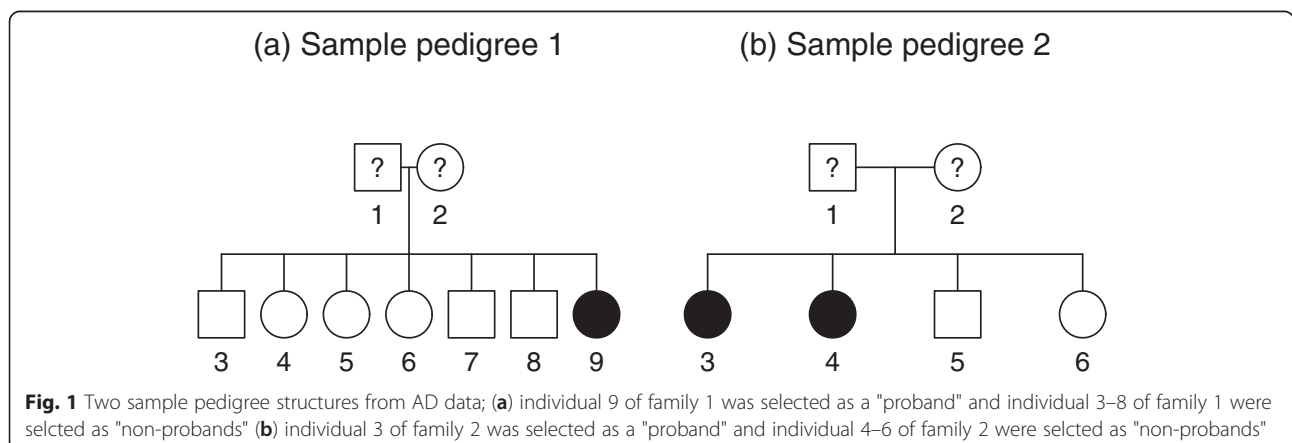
(a) Sample pedigree 1

?
?
1
2
3
4
5
6
7
8
9

(b) Sample pedigree 2

?
?
1
2
3
4
5
6

**Fig. 1** Two sample pedigree structures from AD data; (**a**) individual 9 of family 1 was selected as a "proband" and individual 3–8 of family 1 were selcted as "non-probands" (**b**) individual 3 of family 2 was selected as a "proband" and individual 4–6 of family 2 were selcted as "non-probands"